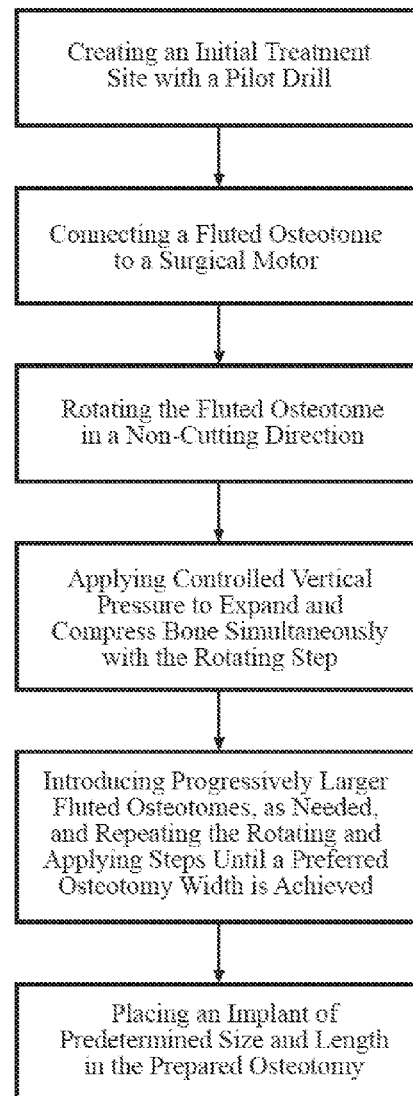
Creating an Initial Treatment Site with a Pilot Drill

Connecting a Fluted Osteotome to a Surgical Motor

Rotating the Fluted Osteotome in a Non-Cutting Direction

Applying Controlled Vertical Pressure to Expand and Compress Bone Simultaneously with the Rotating Step

Introducing Progressively Larger Fluted Osteotomes, as Needed, and Repeating the Rotating and Applying Steps Until a Preferred Osteotomy Width is Achieved

Placing an Implant of Predetermined Size and Length in the Prepared Osteotomy